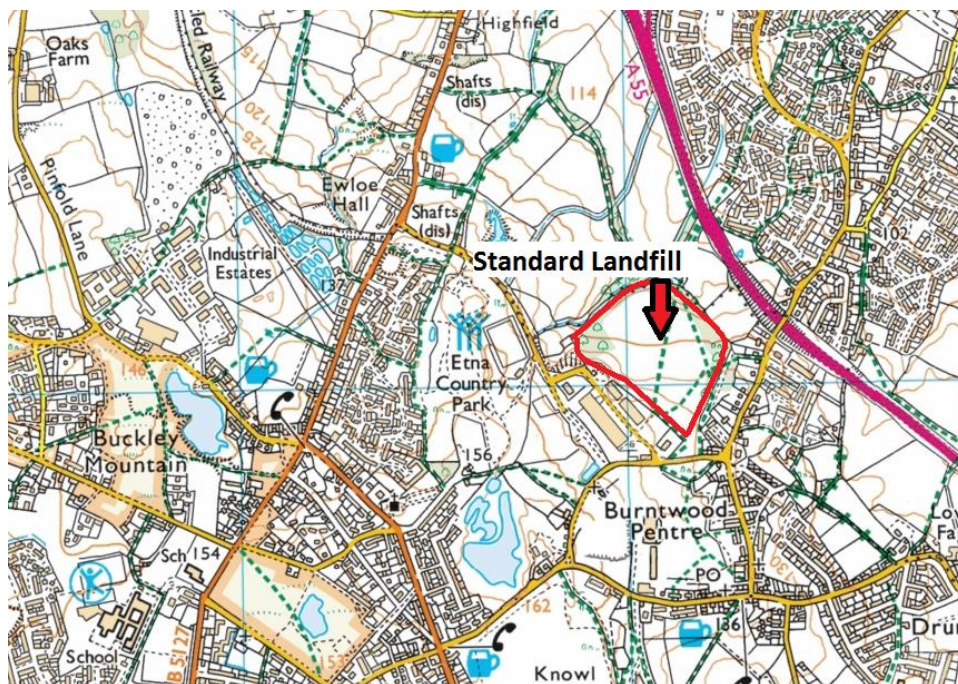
Oaks Farm

led Railway

Highfield

Shafts (dis)

114

A55

120

125

116

Pinfold Lane

Ewloe Hall

Shafts (dis)

Industrial Estates

137

Standard Landfill

102

Etna Country Park

146

Buckley Mountain

156

Burntwood Pentre

Sch 154

PO

136

162

School

B5127

153

Knowl

Drui

Lo Fa